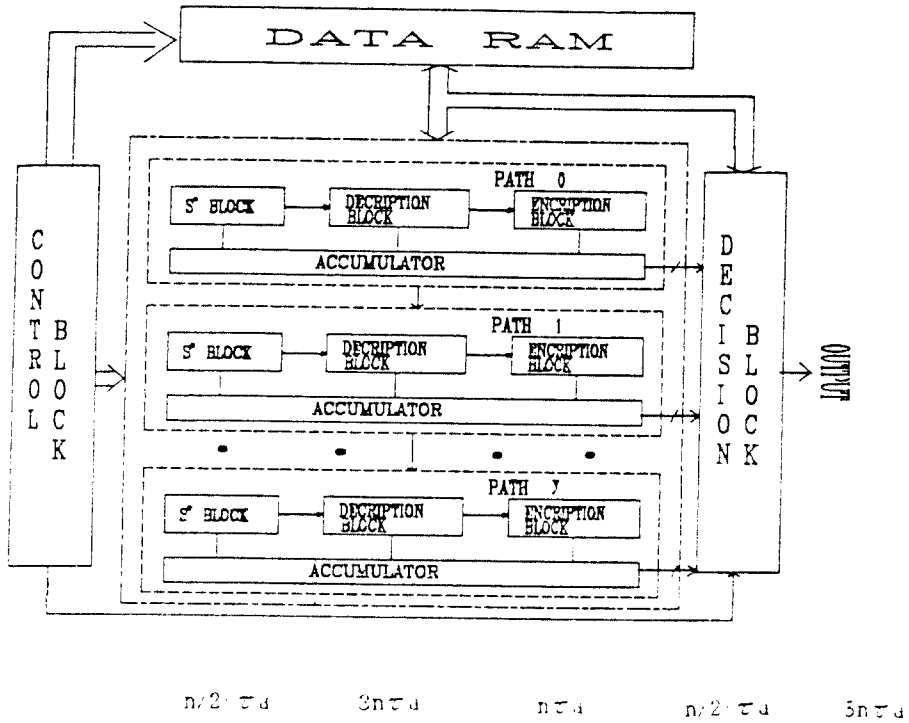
DATA RAM

CONTROL BLOCK

PATH 0

S' BLOCK

DECRIPTION BLOCK

ENCRIPTION BLOCK

ACCUMULATOR

PATH 1

S' BLOCK

DECRIPTION BLOCK

ENCRIPTION BLOCK

ACCUMULATOR

PATH J

S' BLOCK

DECRIPTION BLOCK

ENCRIPTION BLOCK

ACCUMULATOR

DECISION BLOCK

OUTPUT

$n/2\cdot\tau d$ $3n\tau d$ $n\tau d$ $n/2\cdot\tau d$ $3n\tau d$